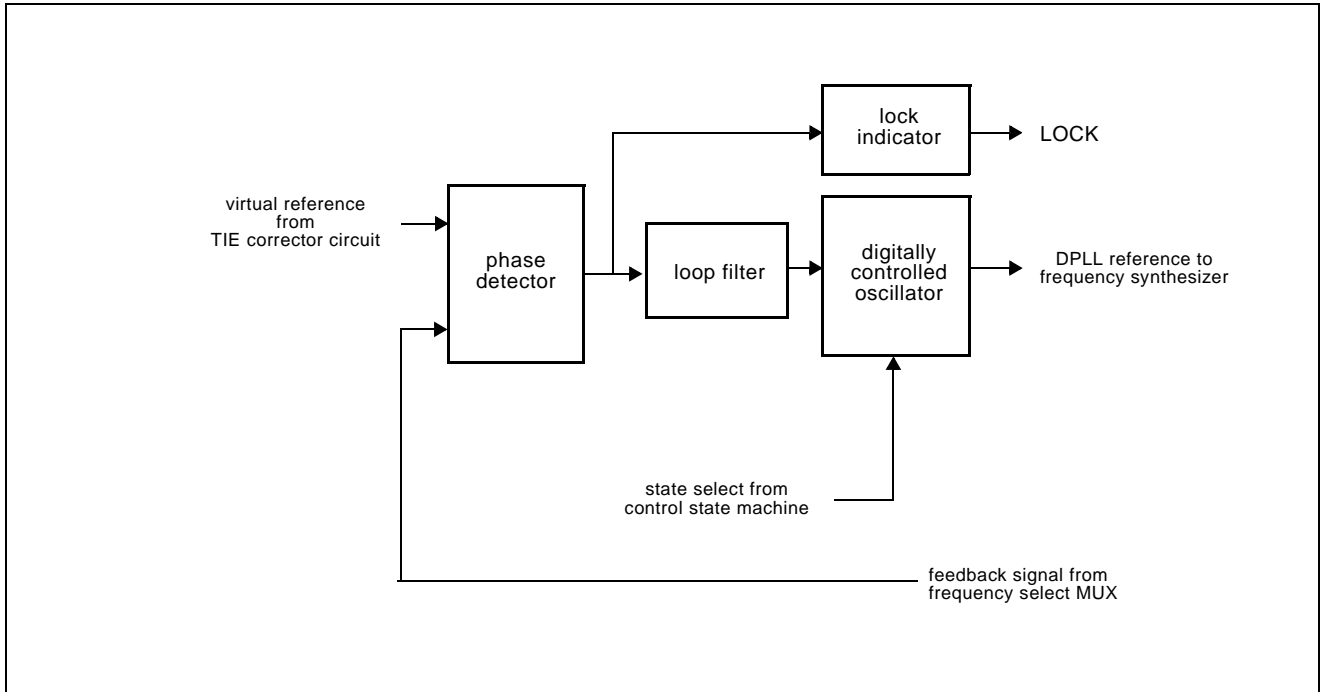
lock indicator

LOCK

virtual reference from TIE corrector circuit

phase detector

loop filter

digitally controlled oscillator

DPLL reference to frequency synthesizer

state select from control state machine

feedback signal from frequency select MUX